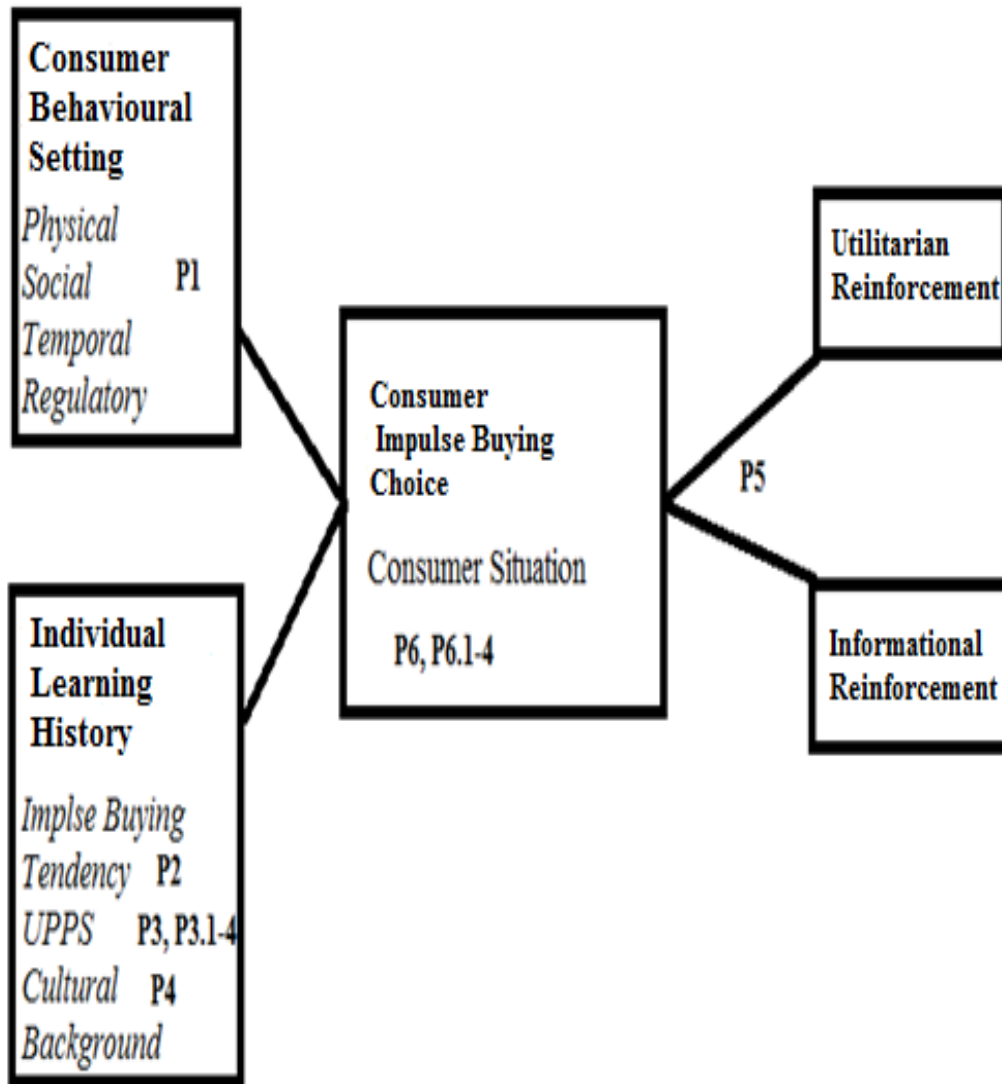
**Consumer Behavioural Setting**

*Physical*
*Social* P1
*Temporal*
*Regulatory*

**Individual Learning History**

*Implse Buying Tendency* P2
*UPPS* P3, P3.1-4
*Cultural Background* P4

**Consumer Impulse Buying Choice**

Consumer Situation

P6, P6.1-4

P5

**Utilitarian Reinforcement**

**Informational Reinforcement**